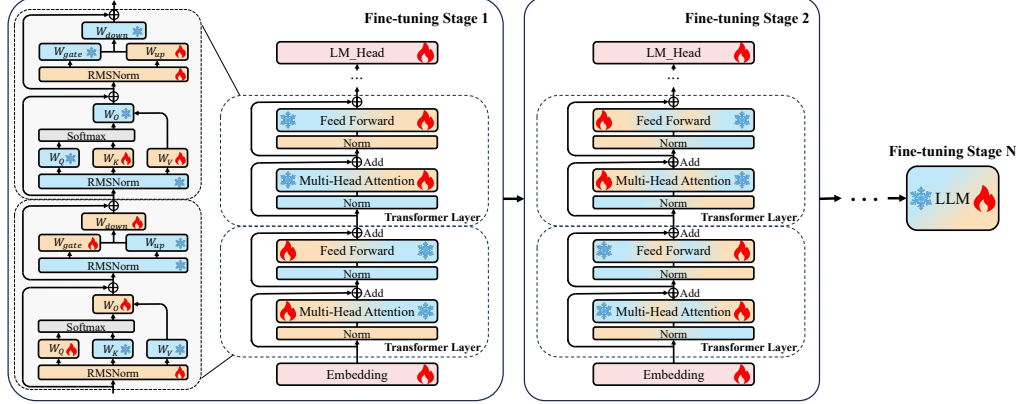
$W_{down}$
$W_{gate}$
$W_{up}$
RMSNorm
$W_O$
Softmax
$W_Q$
$W_K$
$W_V$
RMSNorm
$W_{down}$
$W_{gate}$
$W_{up}$
RMSNorm
$W_O$
Softmax
$W_Q$
$W_K$
$W_V$
RMSNorm

Fine-tuning Stage 1
LM_Head
...
Feed Forward
Norm
Add
Multi-Head Attention
Norm
Transformer Layer
Feed Forward
Norm
Add
Multi-Head Attention
Norm
Transformer Layer
Embedding

Fine-tuning Stage 2
LM_Head
...
Feed Forward
Norm
Add
Multi-Head Attention
Norm
Transformer Layer
Feed Forward
Norm
Add
Multi-Head Attention
Norm
Transformer Layer
Embedding

...

Fine-tuning Stage N
LLM